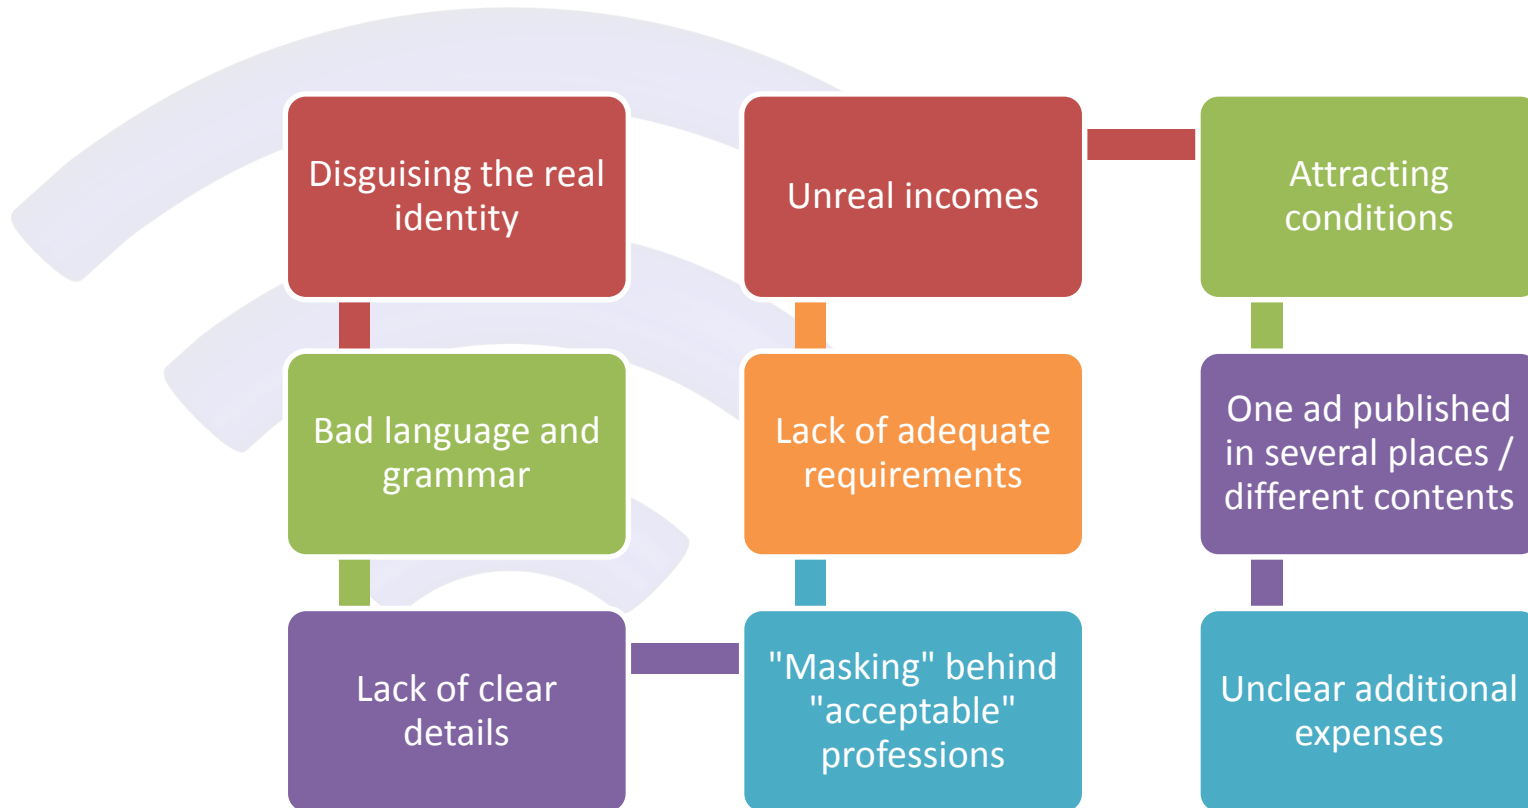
Disguising the real identity

Bad language and grammar

Lack of clear details

"Masking" behind "acceptable" professions

Lack of adequate requirements

Unreal incomes

Attracting conditions

One ad published in several places / different contents

Unclear additional expenses